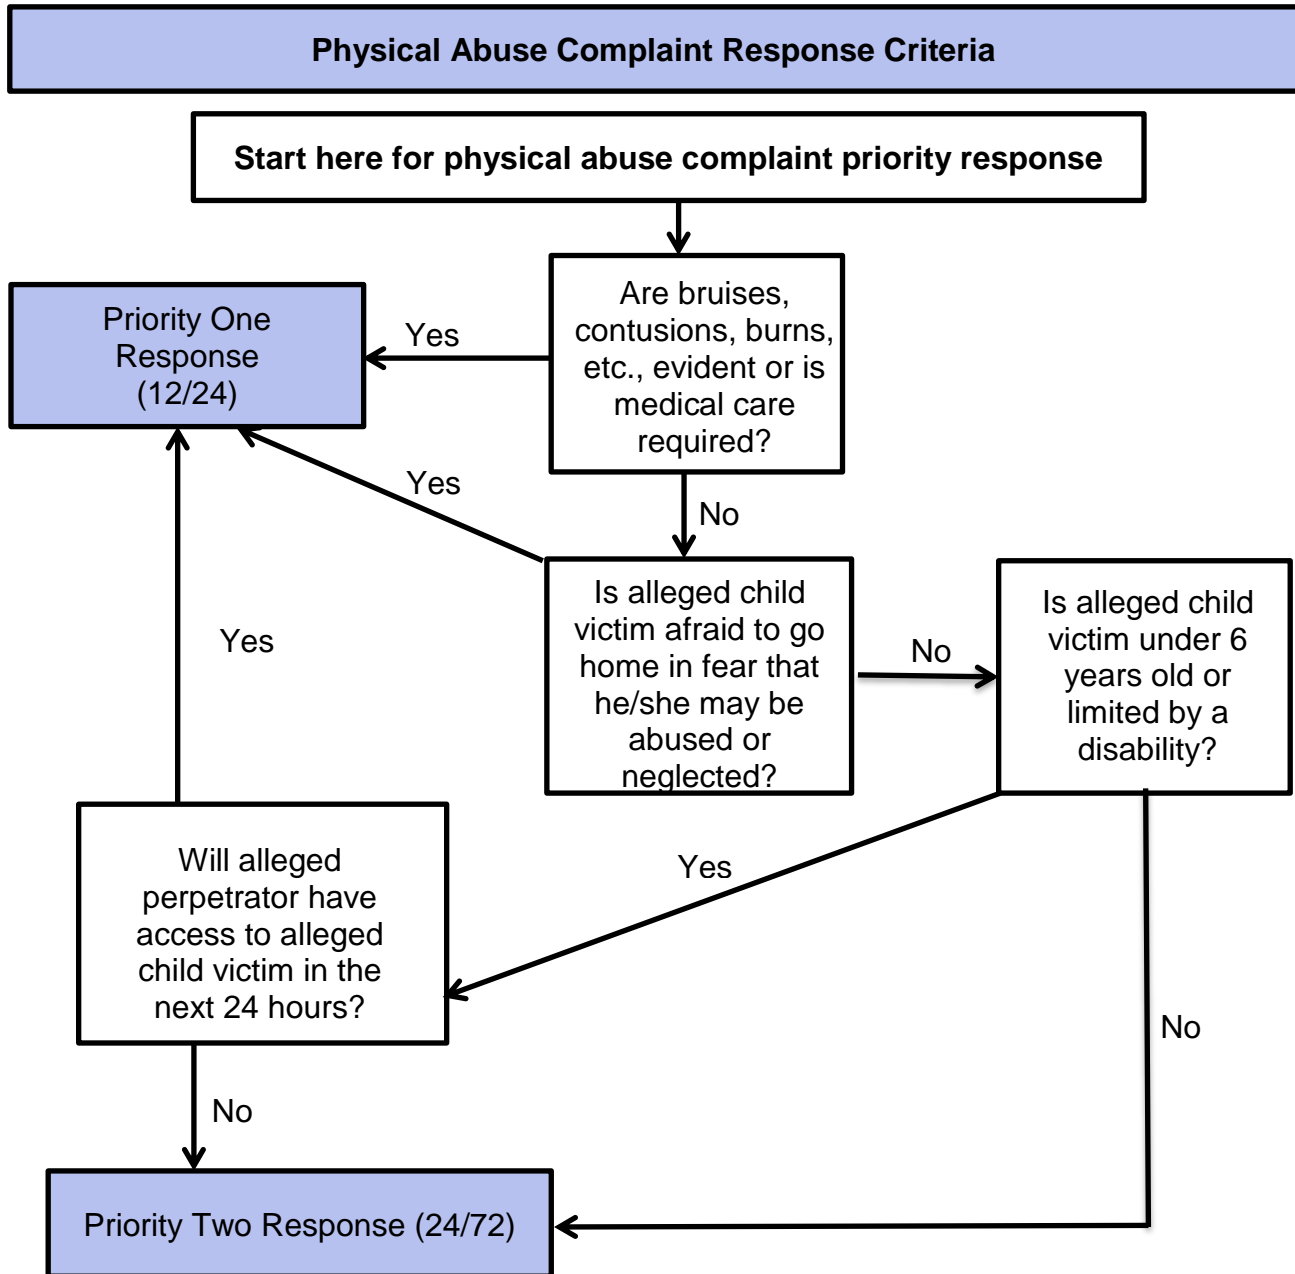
Physical Abuse Complaint Response Criteria

Start here for physical abuse complaint priority response

Are bruises, contusions, burns, etc., evident or is medical care required?

Yes

Priority One Response (12/24)

No

Yes

Is alleged child victim afraid to go home in fear that he/she may be abused or neglected?

No

Is alleged child victim under 6 years old or limited by a disability?

Yes

Yes

Will alleged perpetrator have access to alleged child victim in the next 24 hours?

No

No

Priority Two Response (24/72)